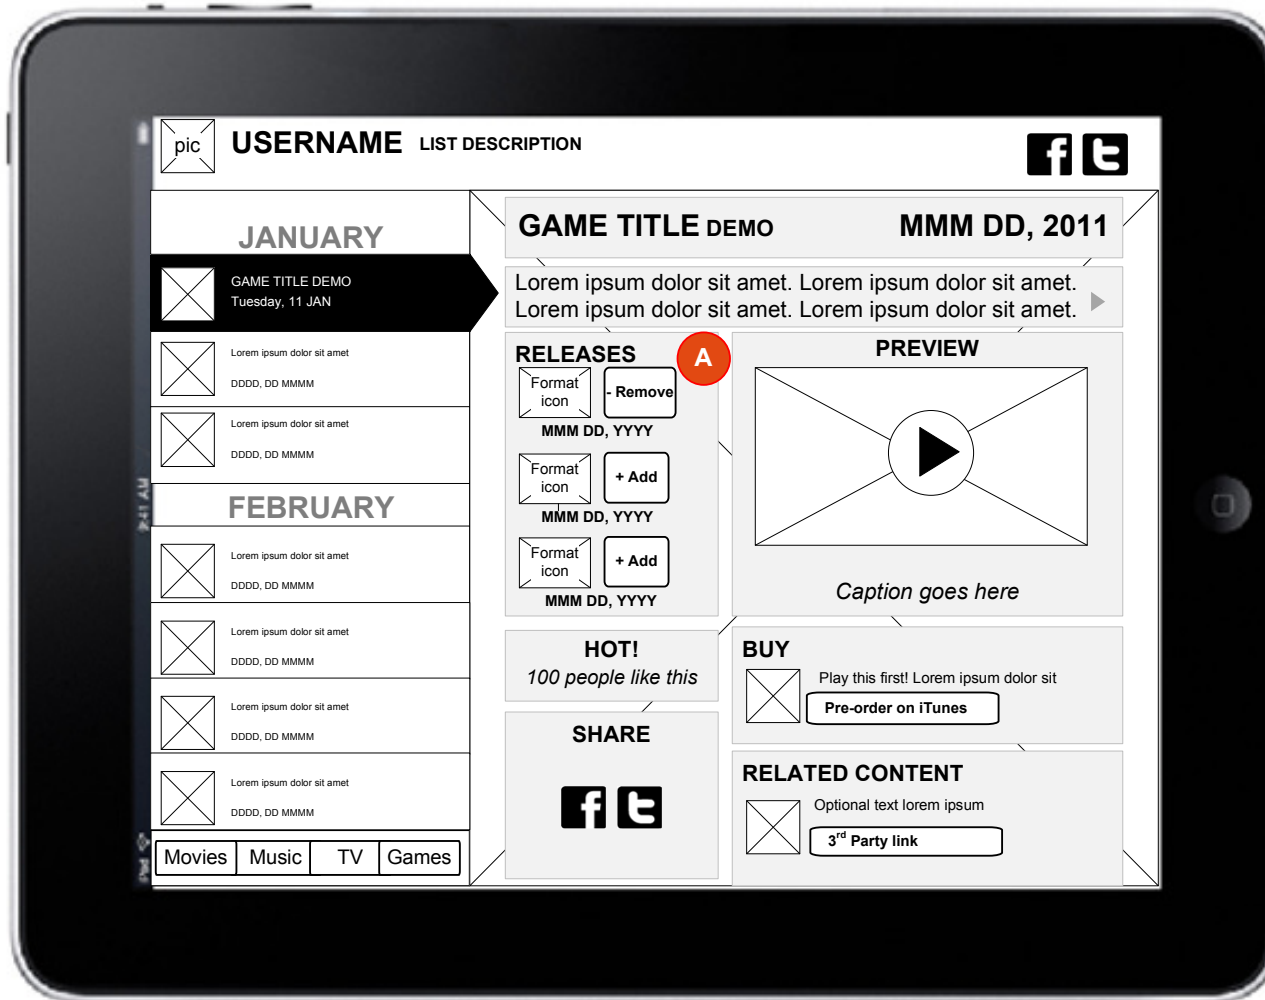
pic USERNAME LIST DESCRIPTION

JANUARY

GAME TITLE DEMO
Tuesday, 11 JAN

Lorem ipsum dolor sit amet
DDDD, DD MMMM

Lorem ipsum dolor sit amet
DDDD, DD MMMM

FEBRUARY

Lorem ipsum dolor sit amet
DDDD, DD MMMM

Lorem ipsum dolor sit amet
DDDD, DD MMMM

Lorem ipsum dolor sit amet
DDDD, DD MMMM

Lorem ipsum dolor sit amet
DDDD, DD MMMM

| Movies | Music | TV | Games |
|---|---|---|---|

GAME TITLE DEMO MMM DD, 2011

Lorem ipsum dolor sit amet. Lorem ipsum dolor sit amet. Lorem ipsum dolor sit amet. Lorem ipsum dolor sit amet.

RELEASES A

Format icon - Remove
MMM DD, YYYY

Format icon + Add
MMM DD, YYYY

Format icon + Add
MMM DD, YYYY

PREVIEW

Caption goes here

HOT!
100 people like this

SHARE

BUY
Play this first! Lorem ipsum dolor sit
Pre-order on iTunes

RELATED CONTENT
Optional text lorem ipsum
3$^{rd}$ Party link